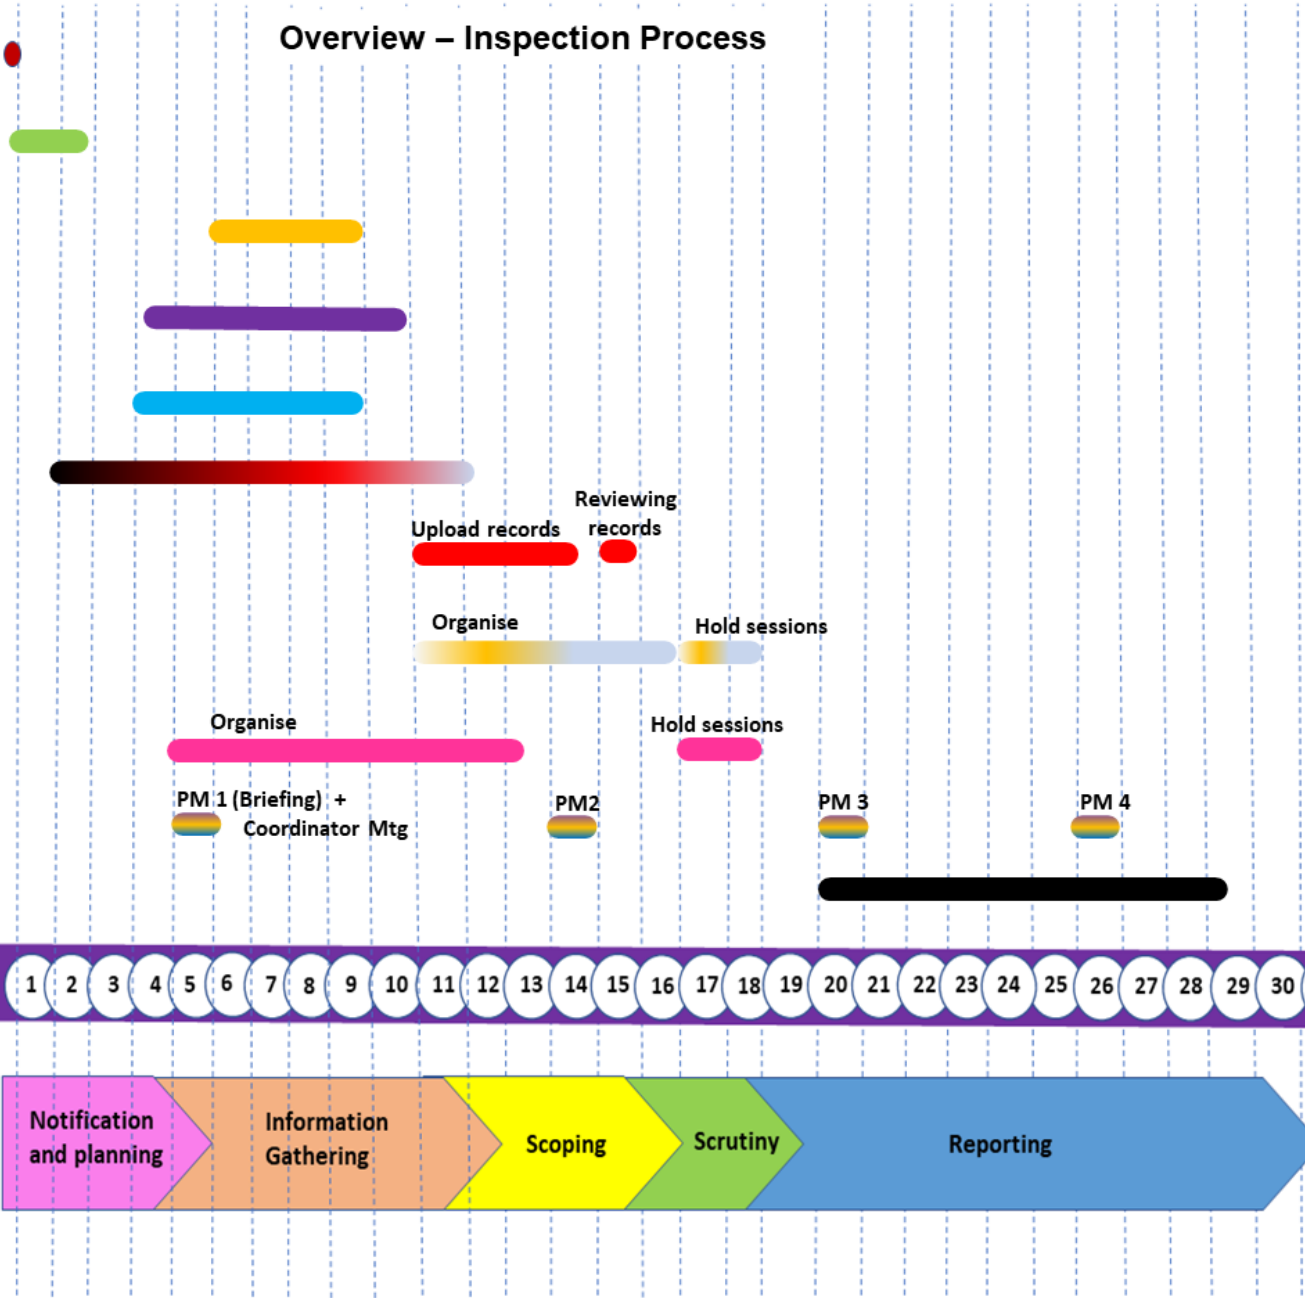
Overview – Inspection Process

Reviewing records

Upload records

Organise

Hold sessions

Organise

Hold sessions

PM 1 (Briefing) + Coordinator Mtg

PM2

PM 3

PM 4

1 2 3 4 5 6 7 8 9 10 11 12 13 14 15 16 17 18 19 20 21 22 23 24 25 26 27 28 29 30

Notification and planning

Information Gathering

Scoping

Scrutiny

Reporting